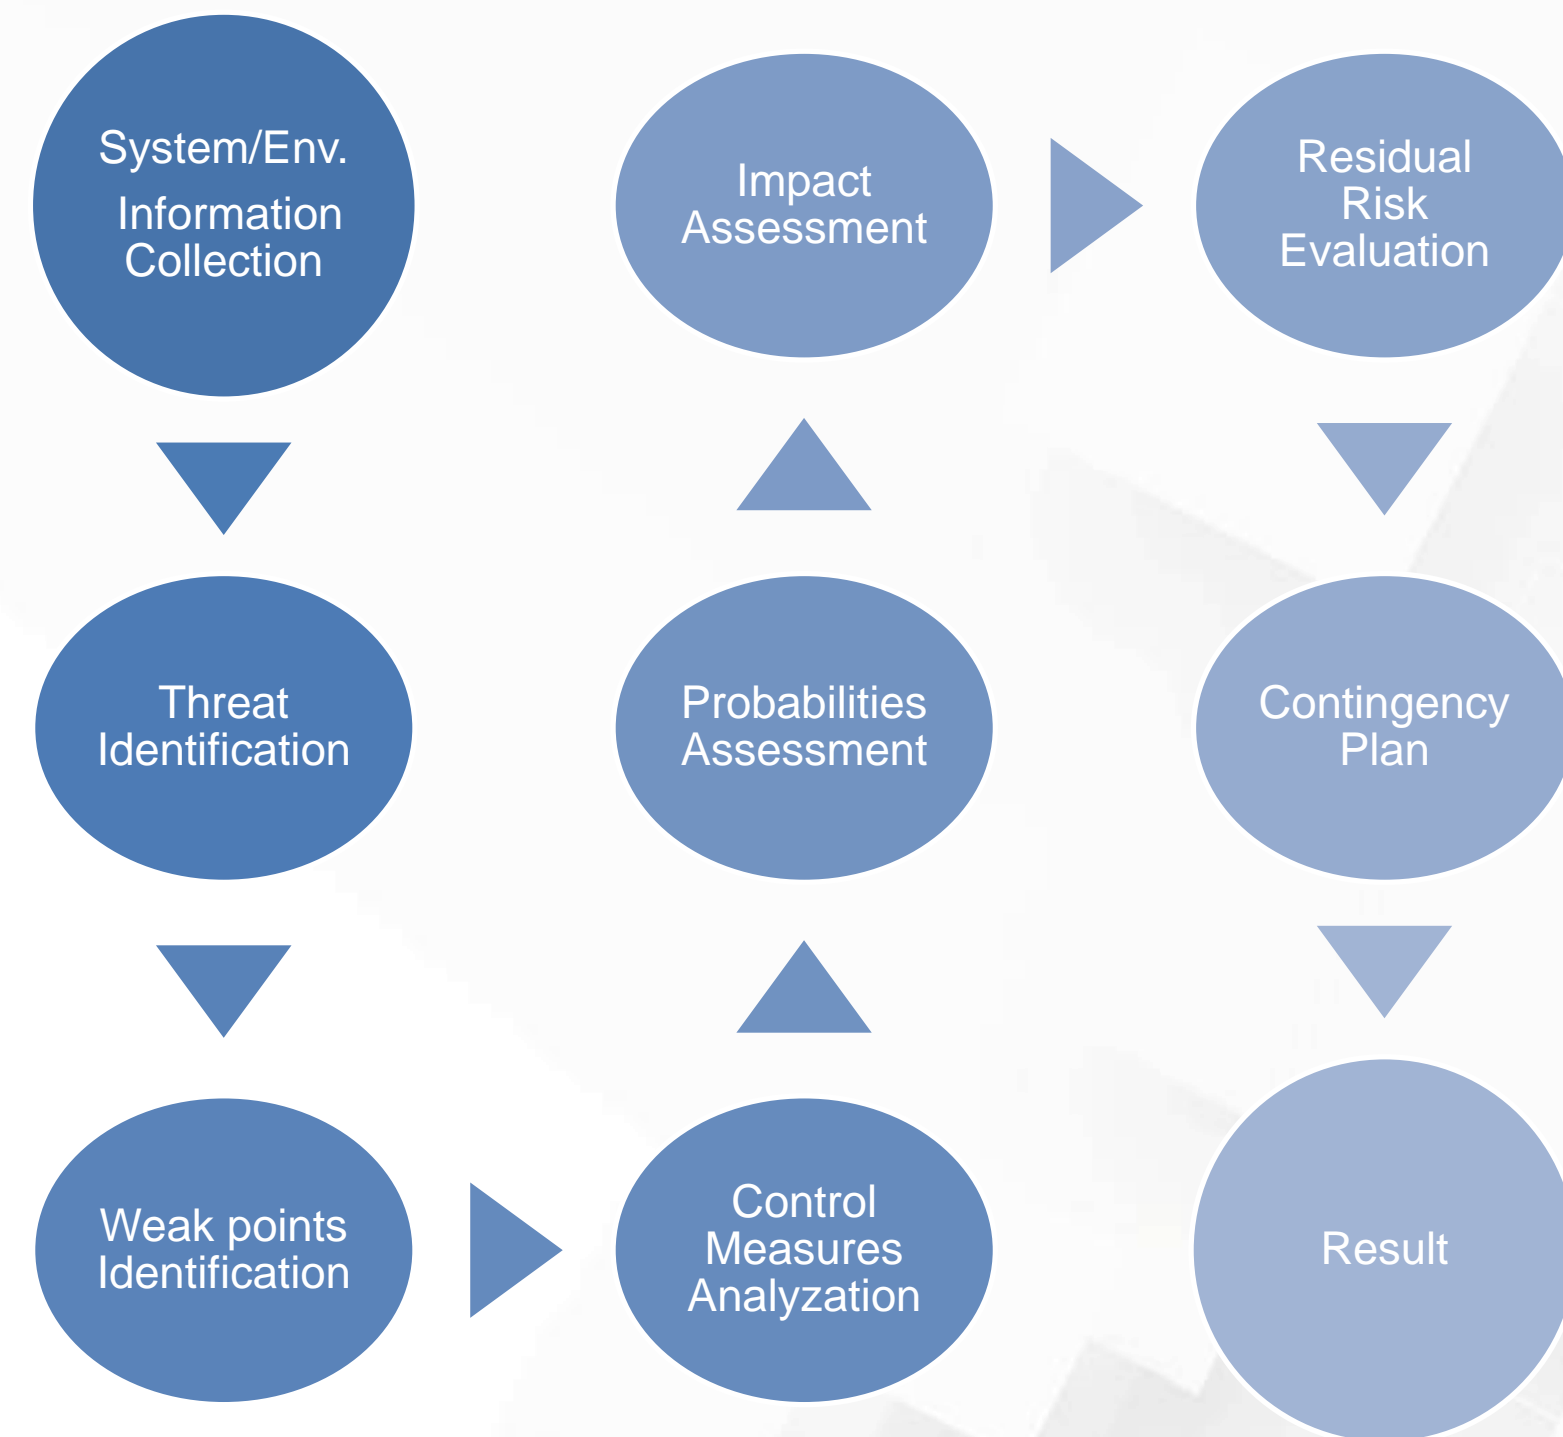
System/Env. Information Collection

Threat Identification

Weak points Identification

Control Measures Analyzation

Probabilities Assessment

Impact Assessment

Residual Risk Evaluation

Contingency Plan

Result